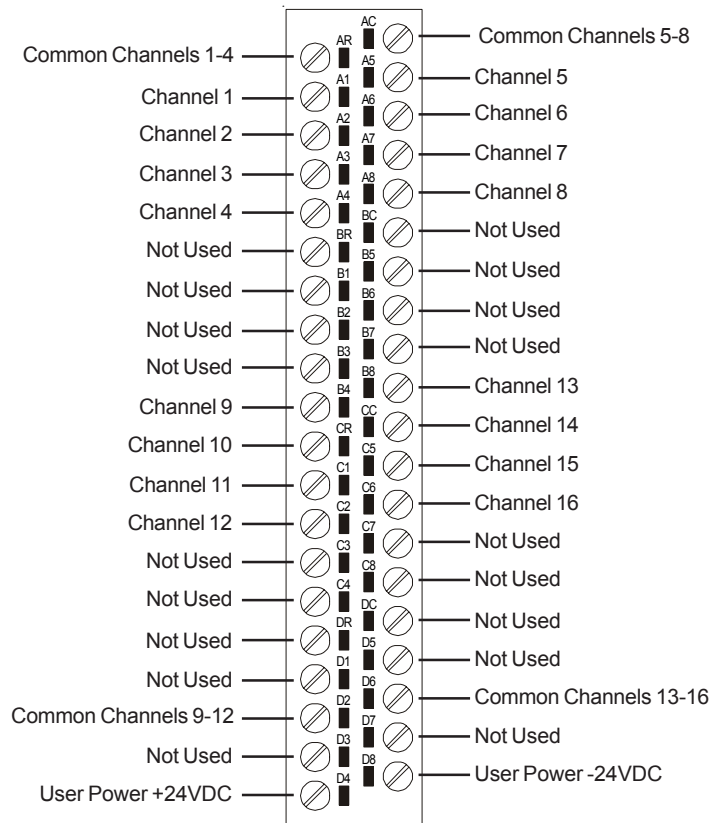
Common Channels 1-4
AR
AC
Common Channels 5-8
Channel 1
A1
A5
Channel 5
Channel 2
A2
A6
Channel 6
Channel 3
A3
A7
Channel 7
Channel 4
A4
A8
Channel 8
Not Used
BR
BC
Not Used
Not Used
B1
B5
Not Used
Not Used
B2
B6
Not Used
Not Used
B3
B7
Not Used
Channel 9
B4
B8
Channel 13
Channel 10
CR
CC
Channel 14
Channel 11
C1
C5
Channel 15
Channel 12
C2
C6
Channel 16
Not Used
C3
C7
Not Used
Not Used
C4
C8
Not Used
Not Used
DR
DC
Not Used
Not Used
D1
D5
Not Used
Common Channels 9-12
D2
D6
Common Channels 13-16
Not Used
D3
D7
Not Used
User Power +24VDC
D4
D8
User Power -24VDC